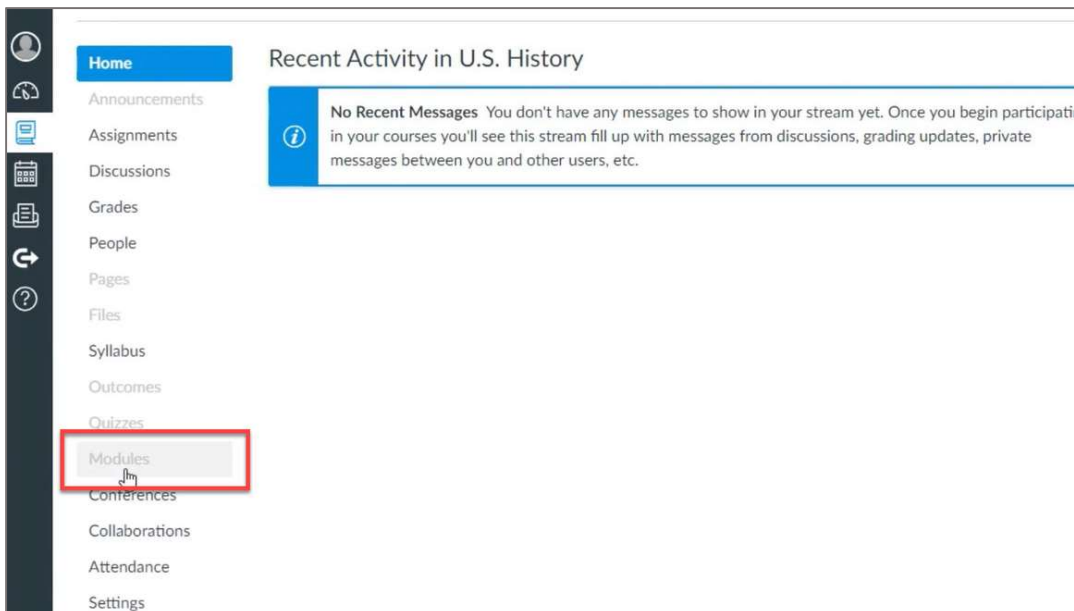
Home
Announcements
Assignments
Discussions
Grades
People
Pages
Files
Syllabus
Outcomes
Quizzes
Modules
Conferences
Collaborations
Attendance
Settings

Recent Activity in U.S. History

No Recent Messages You don't have any messages to show in your stream yet. Once you begin participati in your courses you'll see this stream fill up with messages from discussions, grading updates, private messages between you and other users, etc.